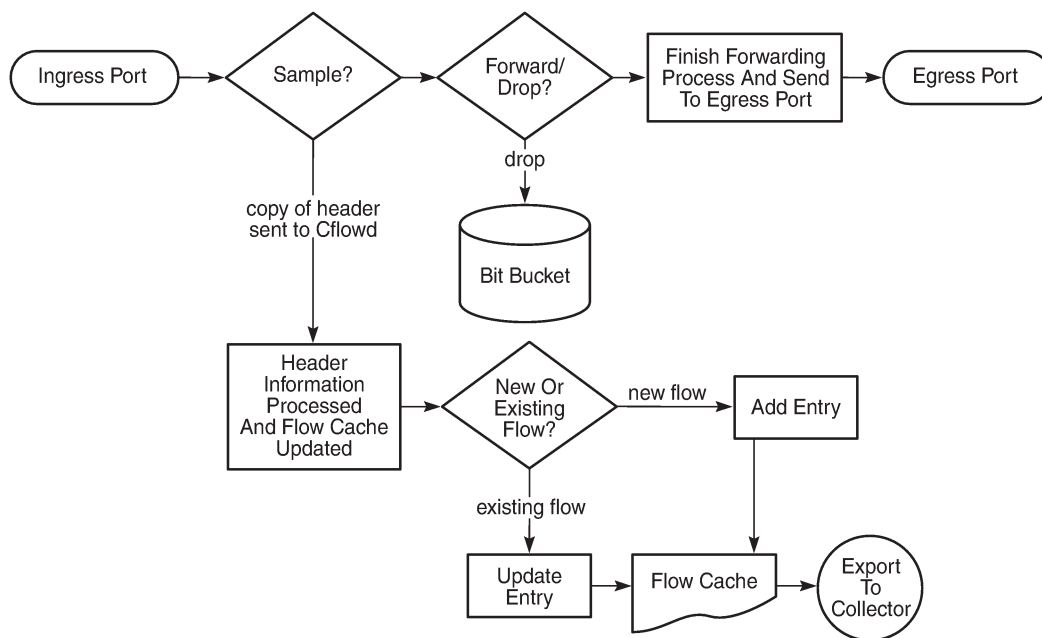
Ingress Port

Sample?

Forward/ Drop?

Finish Forwarding Process And Send To Egress Port

Egress Port

drop

copy of header sent to Cflowd

Bit Bucket

Header Information Processed And Flow Cache Updated

New Or Existing Flow?

new flow

Add Entry

existing flow

Update Entry

Flow Cache

Export To Collector